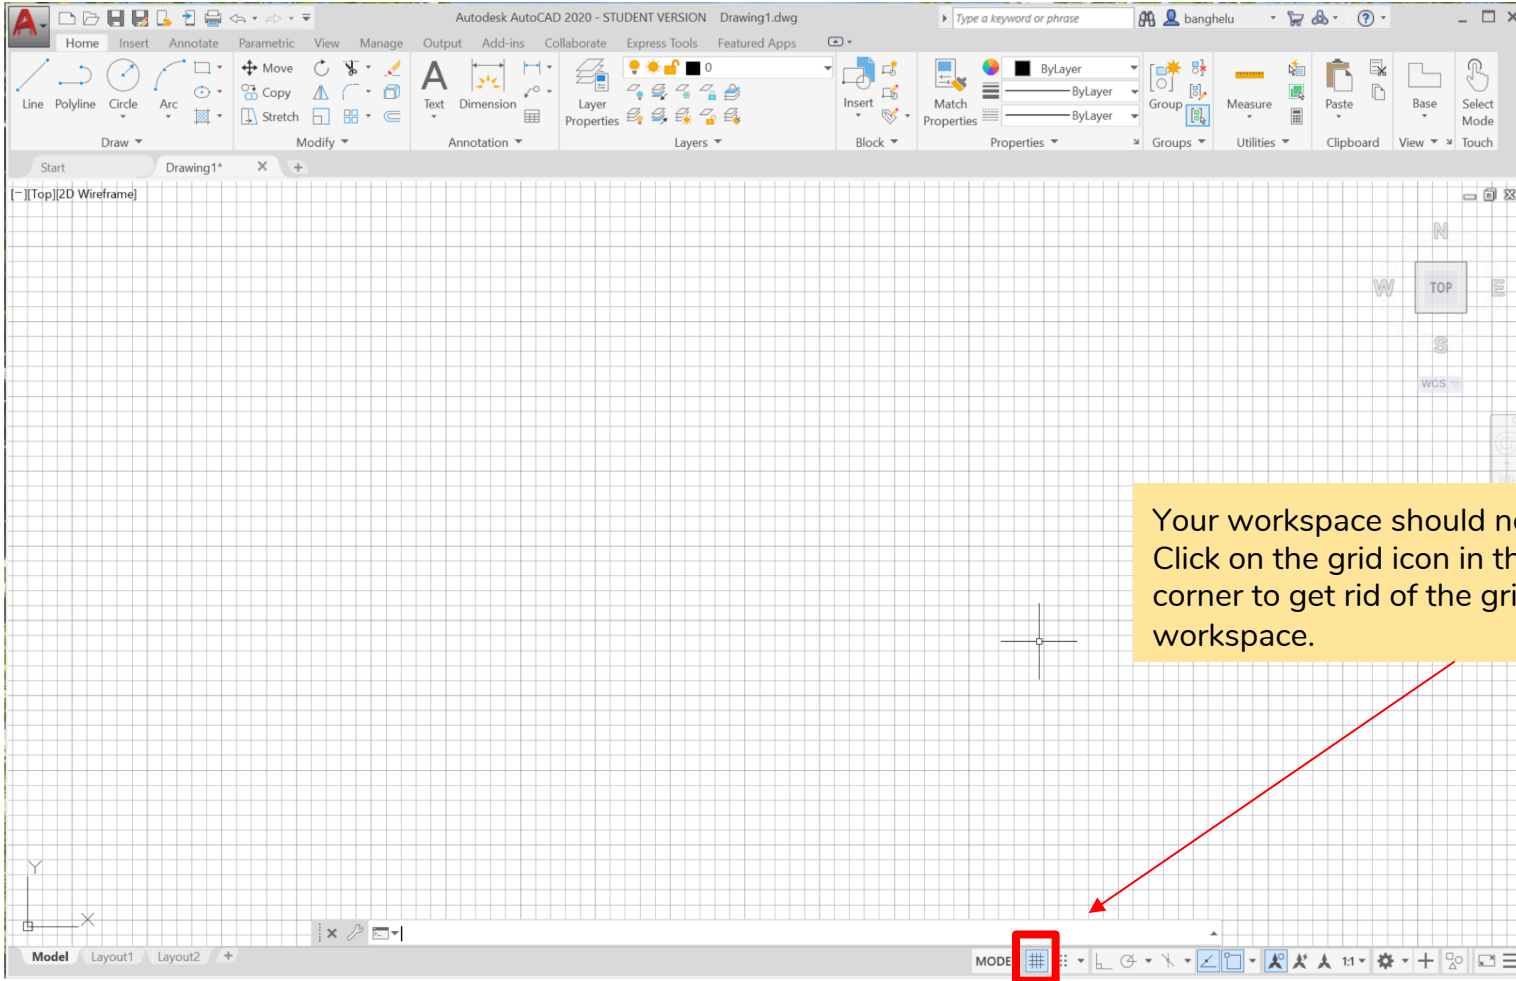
Autodesk AutoCAD 2020 - STUDENT VERSION Drawing1.dwg

Type a keyword or phrase

banghelu

Home Insert Annotate Parametric View Manage Output Add-ins Collaborate Express Tools Featured Apps

Line Polyline Circle Arc

Draw

Move Copy Stretch

Modify

Text Dimension

Annotation

Layer Properties

Layers

0

Insert

Block

Match Properties

ByLayer

ByLayer

ByLayer

Properties

Group

Groups

Measure

Utilities

Paste

Clipboard

Base

View

Select Mode

Touch

Start Drawing1*

[−][Top][2D Wireframe]

N

W TOP E

S

WCS

Your workspace should n
Click on the grid icon in th
corner to get rid of the gri
workspace.

Y

X

Model Layout1 Layout2 +

MODE

1:1